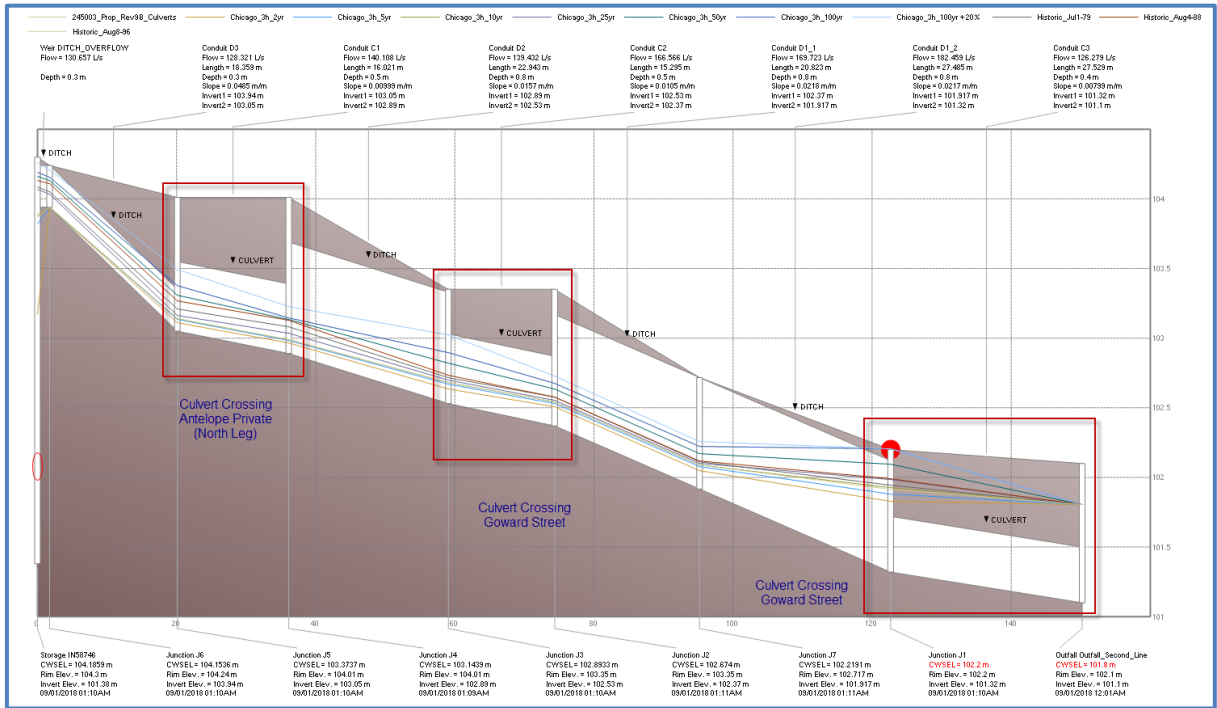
245003_Prop_Rev98_Culverts Chicago_3h_2yr Chicago_3h_5yr Chicago_3h_10yr Chicago_3h_25yr Chicago_3h_50yr Chicago_3h_100yr Chicago_3h_100yr +20% Historic_Jul1-79 Historic_Aug4-88 Historic_Aug8-96

Weir DITCH_OVERFLOW
Flow = 130.657 L/s
Depth = 0.3 m

Conduit D3
Flow = 128.321 L/s
Length = 18.359 m
Depth = 0.3 m
Slope = 0.0485 m/m
Invert1 = 103.94 m
Invert2 = 103.05 m

Conduit C1
Flow = 140.108 L/s
Length = 16.021 m
Depth = 0.5 m
Slope = 0.00999 m/m
Invert1 = 103.05 m
Invert2 = 102.89 m

Conduit D2
Flow = 139.432 L/s
Length = 22.943 m
Depth = 0.8 m
Slope = 0.0157 m/m
Invert1 = 102.89 m
Invert2 = 102.53 m

Conduit C2
Flow = 166.566 L/s
Length = 15.295 m
Depth = 0.5 m
Slope = 0.0105 m/m
Invert1 = 102.53 m
Invert2 = 102.37 m

Conduit D1_1
Flow = 169.723 L/s
Length = 20.823 m
Depth = 0.8 m
Slope = 0.0218 m/m
Invert1 = 102.37 m
Invert2 = 101.917 m

Conduit D1_2
Flow = 182.459 L/s
Length = 27.485 m
Depth = 0.8 m
Slope = 0.0217 m/m
Invert1 = 101.917 m
Invert2 = 101.32 m

Conduit C3
Flow = 126.279 L/s
Length = 27.529 m
Depth = 0.4 m
Slope = 0.00799 m/m
Invert1 = 101.32 m
Invert2 = 101.1 m

DITCH
DITCH
CULVERT
DITCH
CULVERT
DITCH
DITCH
CULVERT

104
103.5
103
102.5
102
101.5
101

Culvert Crossing Antelope Private (North Leg)

Culvert Crossing Goward Street

Culvert Crossing Goward Street

0 20 40 60 80 100 120 140

Storage IN58746
CWSEL = 104.1859 m
Rim Elev. = 104.3 m
Invert Elev. = 101.38 m
09/01/2018 01:10AM

Junction J6
CWSEL = 104.1536 m
Rim Elev. = 104.24 m
Invert Elev. = 103.94 m
09/01/2018 01:10AM

Junction J5
CWSEL = 103.3737 m
Rim Elev. = 104.01 m
Invert Elev. = 103.05 m
09/01/2018 01:10AM

Junction J4
CWSEL = 103.1439 m
Rim Elev. = 104.01 m
Invert Elev. = 102.89 m
09/01/2018 01:09AM

Junction J3
CWSEL = 102.8933 m
Rim Elev. = 103.35 m
Invert Elev. = 102.53 m
09/01/2018 01:10AM

Junction J2
CWSEL = 102.674 m
Rim Elev. = 103.35 m
Invert Elev. = 102.37 m
09/01/2018 01:11AM

Junction J7
CWSEL = 102.2191 m
Rim Elev. = 102.717 m
Invert Elev. = 101.917 m
09/01/2018 01:11AM

Junction J1
CWSEL= 102.2 m
Rim Elev. = 102.2 m
Invert Elev. = 101.32 m
09/01/2018 01:10AM

Outfall Outfall_Second_Line
CWSEL = 101.8 m
Rim Elev. = 102.1 m
Invert Elev. = 101.1 m
09/01/2018 12:01AM